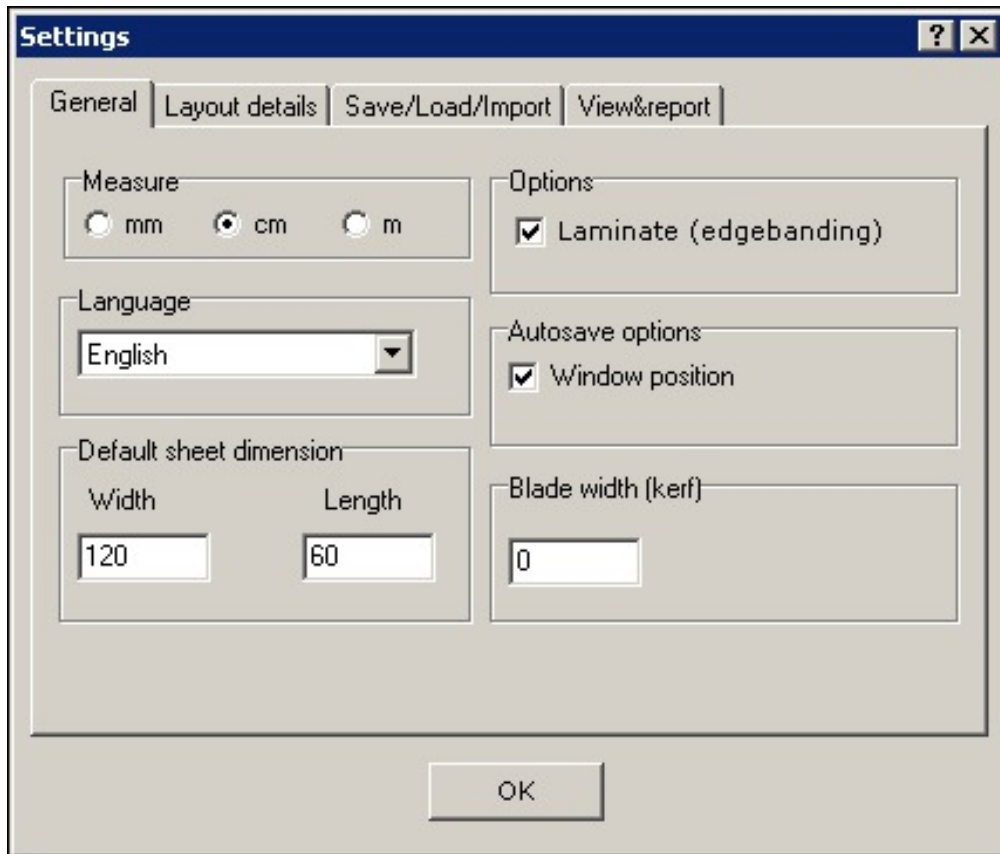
Settings
?
X

General
Layout details
Save/Load/Import
View&report

Measure
mm
cm
m

Language
English

Default sheet dimension
Width
Length
120
60

Options
Laminate (edgebanding)

Autosave options
Window position

Blade width (kerf)
0

OK